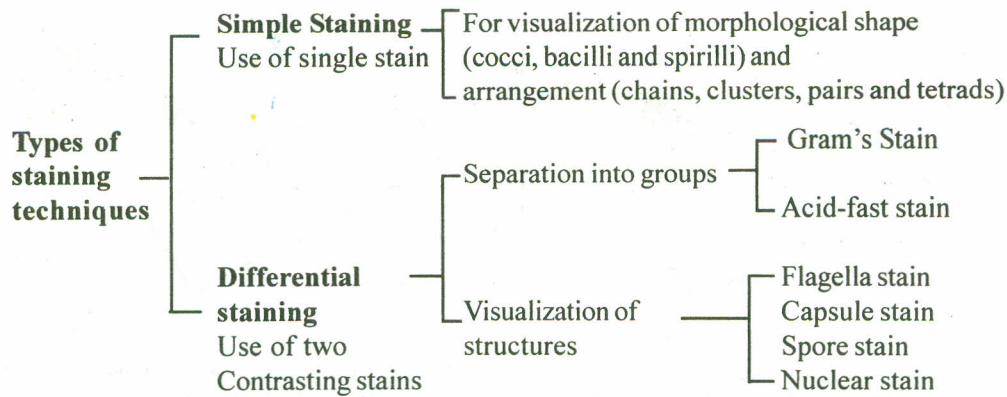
Types of staining techniques

Simple Staining
Use of single stain

For visualization of morphological shape (cocci, bacilli and spirilli) and arrangement (chains, clusters, pairs and tetrads)

Differential staining
Use of two Contrasting stains

Separation into groups

Gram's Stain
Acid-fast stain

Visualization of structures

Flagella stain
Capsule stain
Spore stain
Nuclear stain